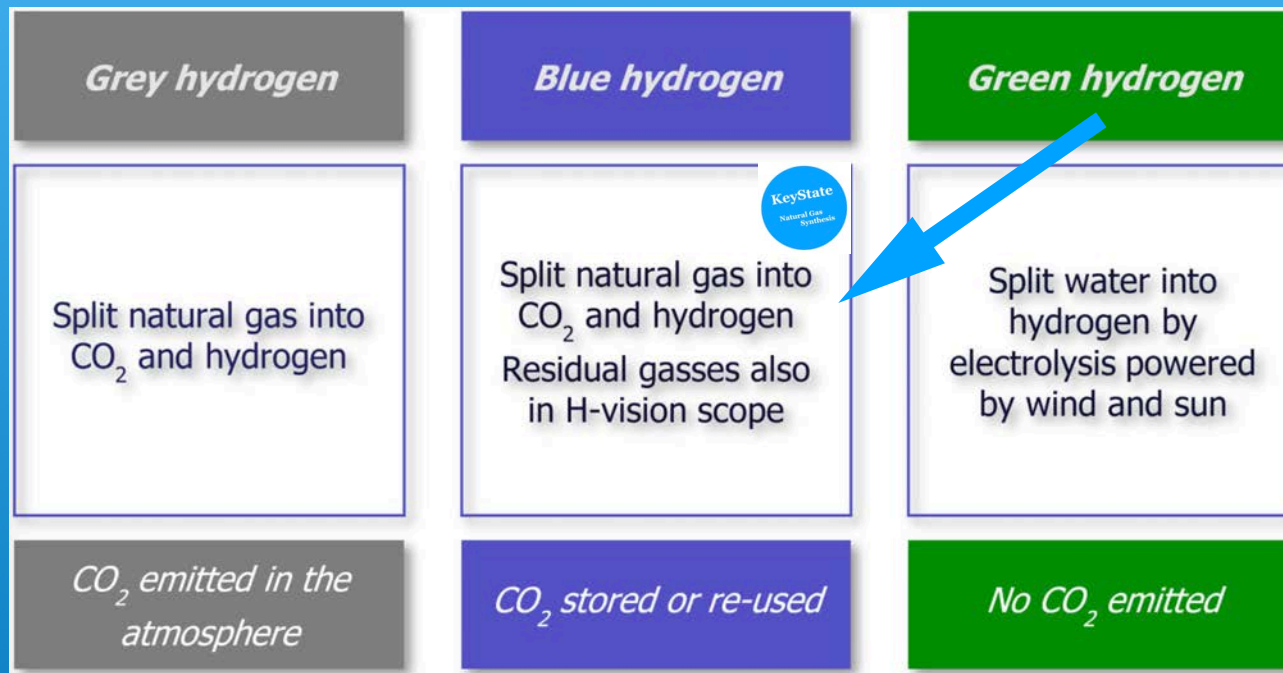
Grey hydrogen

Blue hydrogen

Green hydrogen

Split natural gas into $CO_2$ and hydrogen

KeyState
Natural Gas Synthesis

Split natural gas into $CO_2$ and hydrogen
Residual gasses also in H-vision scope

Split water into hydrogen by electrolysis powered by wind and sun

$CO_2$ emitted in the atmosphere

$CO_2$ stored or re-used

No $CO_2$ emitted